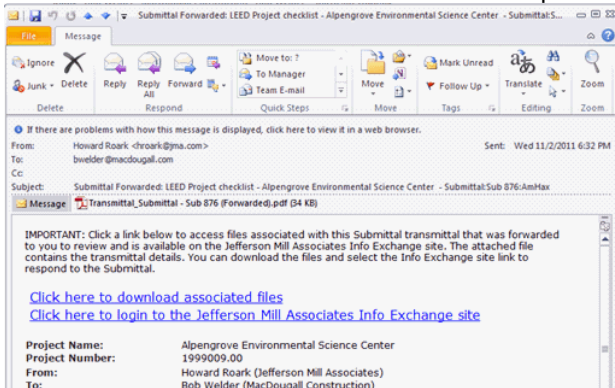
Submittal Forwarded: LEED Project checklist - Alpengrove Environmental Science Center - Submittal:S...

File Message

Ignore
Junk
Delete
Delete

Reply
Reply All
Forward
Respond

Move to: ?
To Manager
Team E-mail
Quick Steps

Move
Move

Mark Unread
Follow Up
Tags

Translate
Editing

Zoom
Zoom

If there are problems with how this message is displayed, click here to view it in a web browser.

From: Howard Roark <hroark@jma.com>
Sent: Wed 11/2/2011 6:32 PM
To: bwelder@macdougall.com
Cc:
Subject: Submittal Forwarded: LEED Project checklist - Alpengrove Environmental Science Center - Submittal:Sub 876:AmHax

Message
Transmittal_Submittal - Sub 876 (Forwarded).pdf (34 KB)

IMPORTANT: Click a link below to access files associated with this Submittal transmittal that was forwarded to you to review and is available on the Jefferson Mill Associates Info Exchange site. The attached file contains the transmittal details. You can download the files and select the Info Exchange site link to respond to the Submittal.

Click here to download associated files
Click here to login to the Jefferson Mill Associates Info Exchange site

Project Name: Alpengrove Environmental Science Center
Project Number: 1999009.00
From: Howard Roark (Jefferson Mill Associates)
To: Bob Welder (MacDougall Construction)